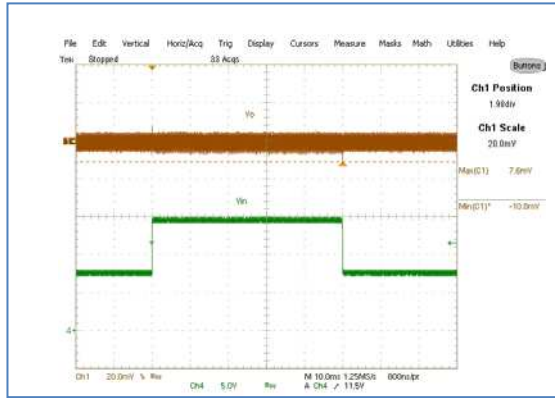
File Edit Vertical Horiz/Acq Trig Display Cursors Measure Masks Math Utilities Help
Tek Stopped 33 Acqs
Buttons
Ch1 Position
1.98div
Ch1 Scale
20.0mV
Vo
Max(C1) 7.6mV
Vin
Min(C1)* -10.0mV
4
Ch1 20.0mV Bw
Ch4 5.0V Bw
M 10.0ms 1.25MS/s 800ns/pt
A Ch4 ∕ 11.5V